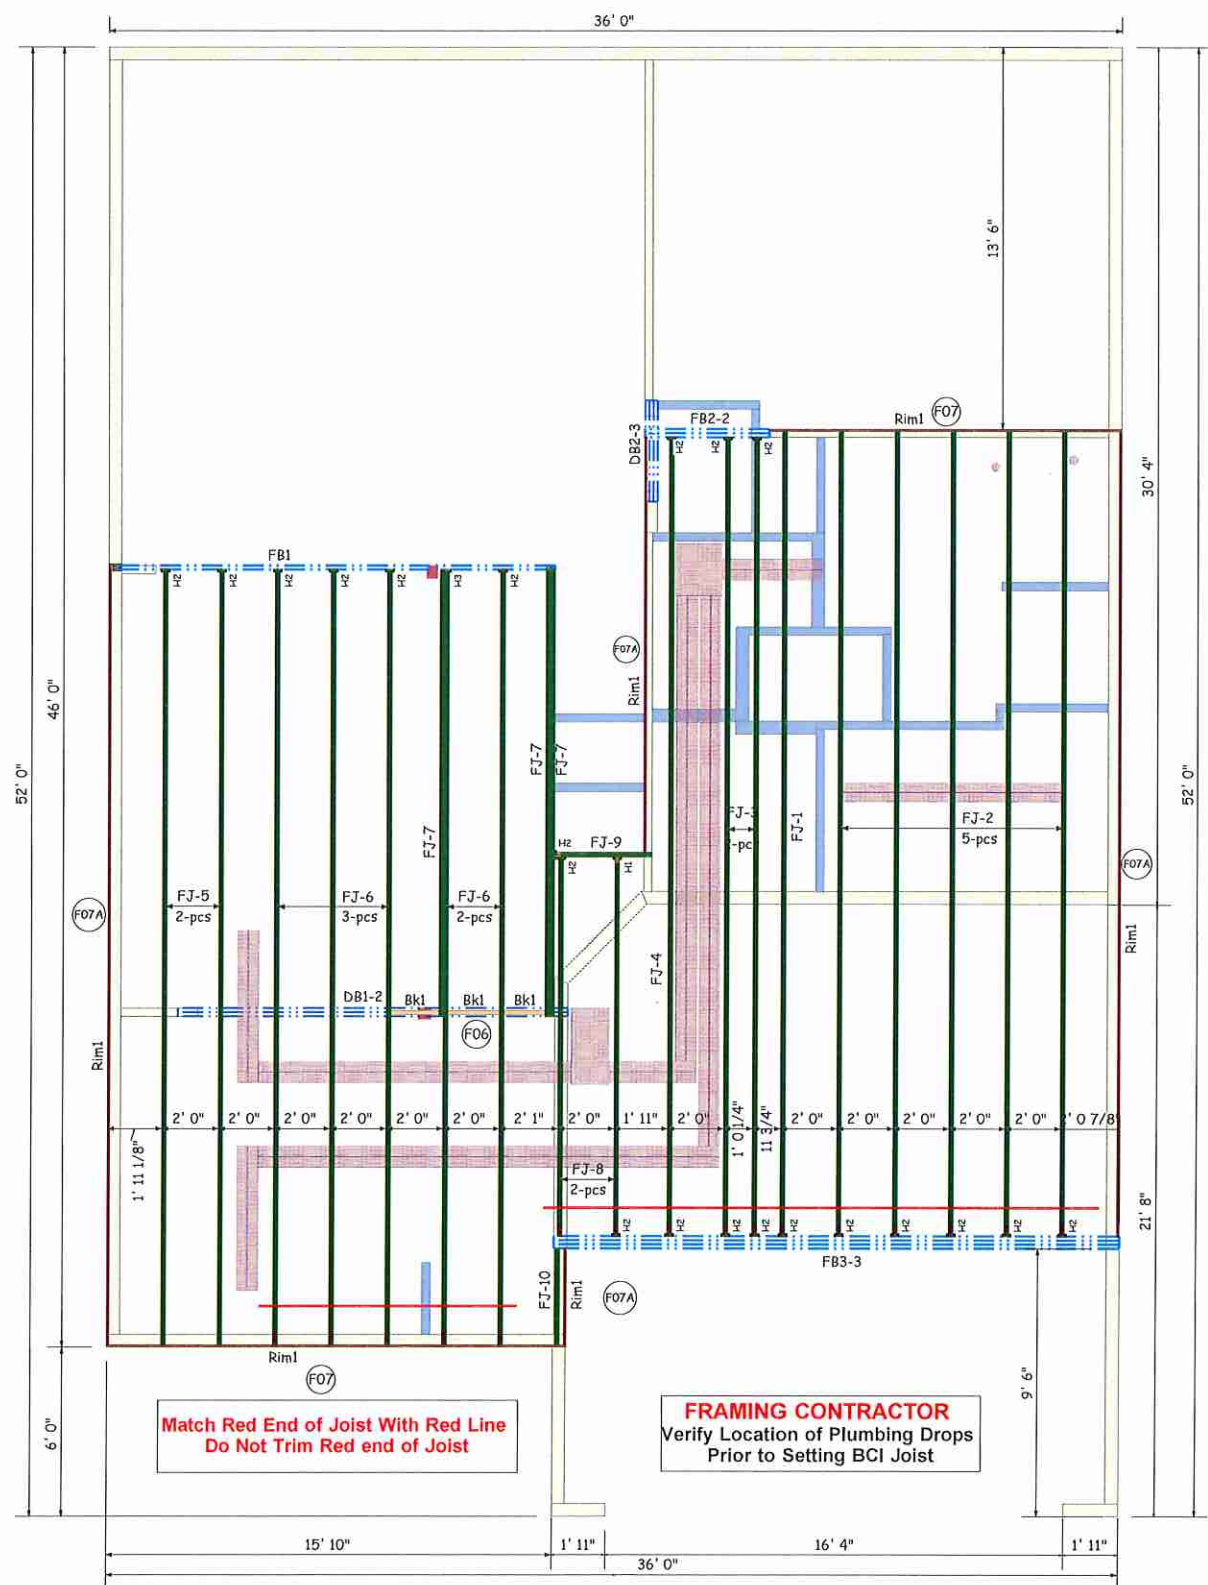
36' 0"

52' 0"

46' 0"

6' 0"

13' 6"

30' 4"

52' 0"

21' 8"

9' 6"

FB2-2

DB2-3

Rim1

F07

H2 H2 H2

FB1

H2 H2 H2 H2 H2 H3 H2

F07A

Rim1

FJ-7

FJ-7

FJ-7

FJ-3

-pc

FJ-1

FJ-2
5-pcs

F07A

H2 FJ-9

H2 H1

FJ-5
2-pcs

FJ-6
3-pcs

FJ-6
2-pcs

F07A

FJ-4

Rim1

DB1-2

Bk1 Bk1 Bk1

F06

Rim1

2' 0" 2' 0" 2' 0" 2' 0" 2' 0" 2' 0" 2' 1" 2' 0" 1' 11" 2' 0" 1' 0 1/4" 11 3/4" 2' 0" 2' 0" 2' 0" 2' 0" 2' 0" 2' 0 7/8"

1' 11 1/8"

FJ-8
2-pcs

H2 H2 H2 H2 H2 H2 H2 H2 H2 H2

FB3-3

FJ-10

Rim1

F07A

Rim1

F07

Match Red End of Joist With Red Line
Do Not Trim Red end of Joist

FRAMING CONTRACTOR
Verify Location of Plumbing Drops
Prior to Setting BCI Joist

15' 10"

1' 11"

16' 4"

1' 11"

36' 0"